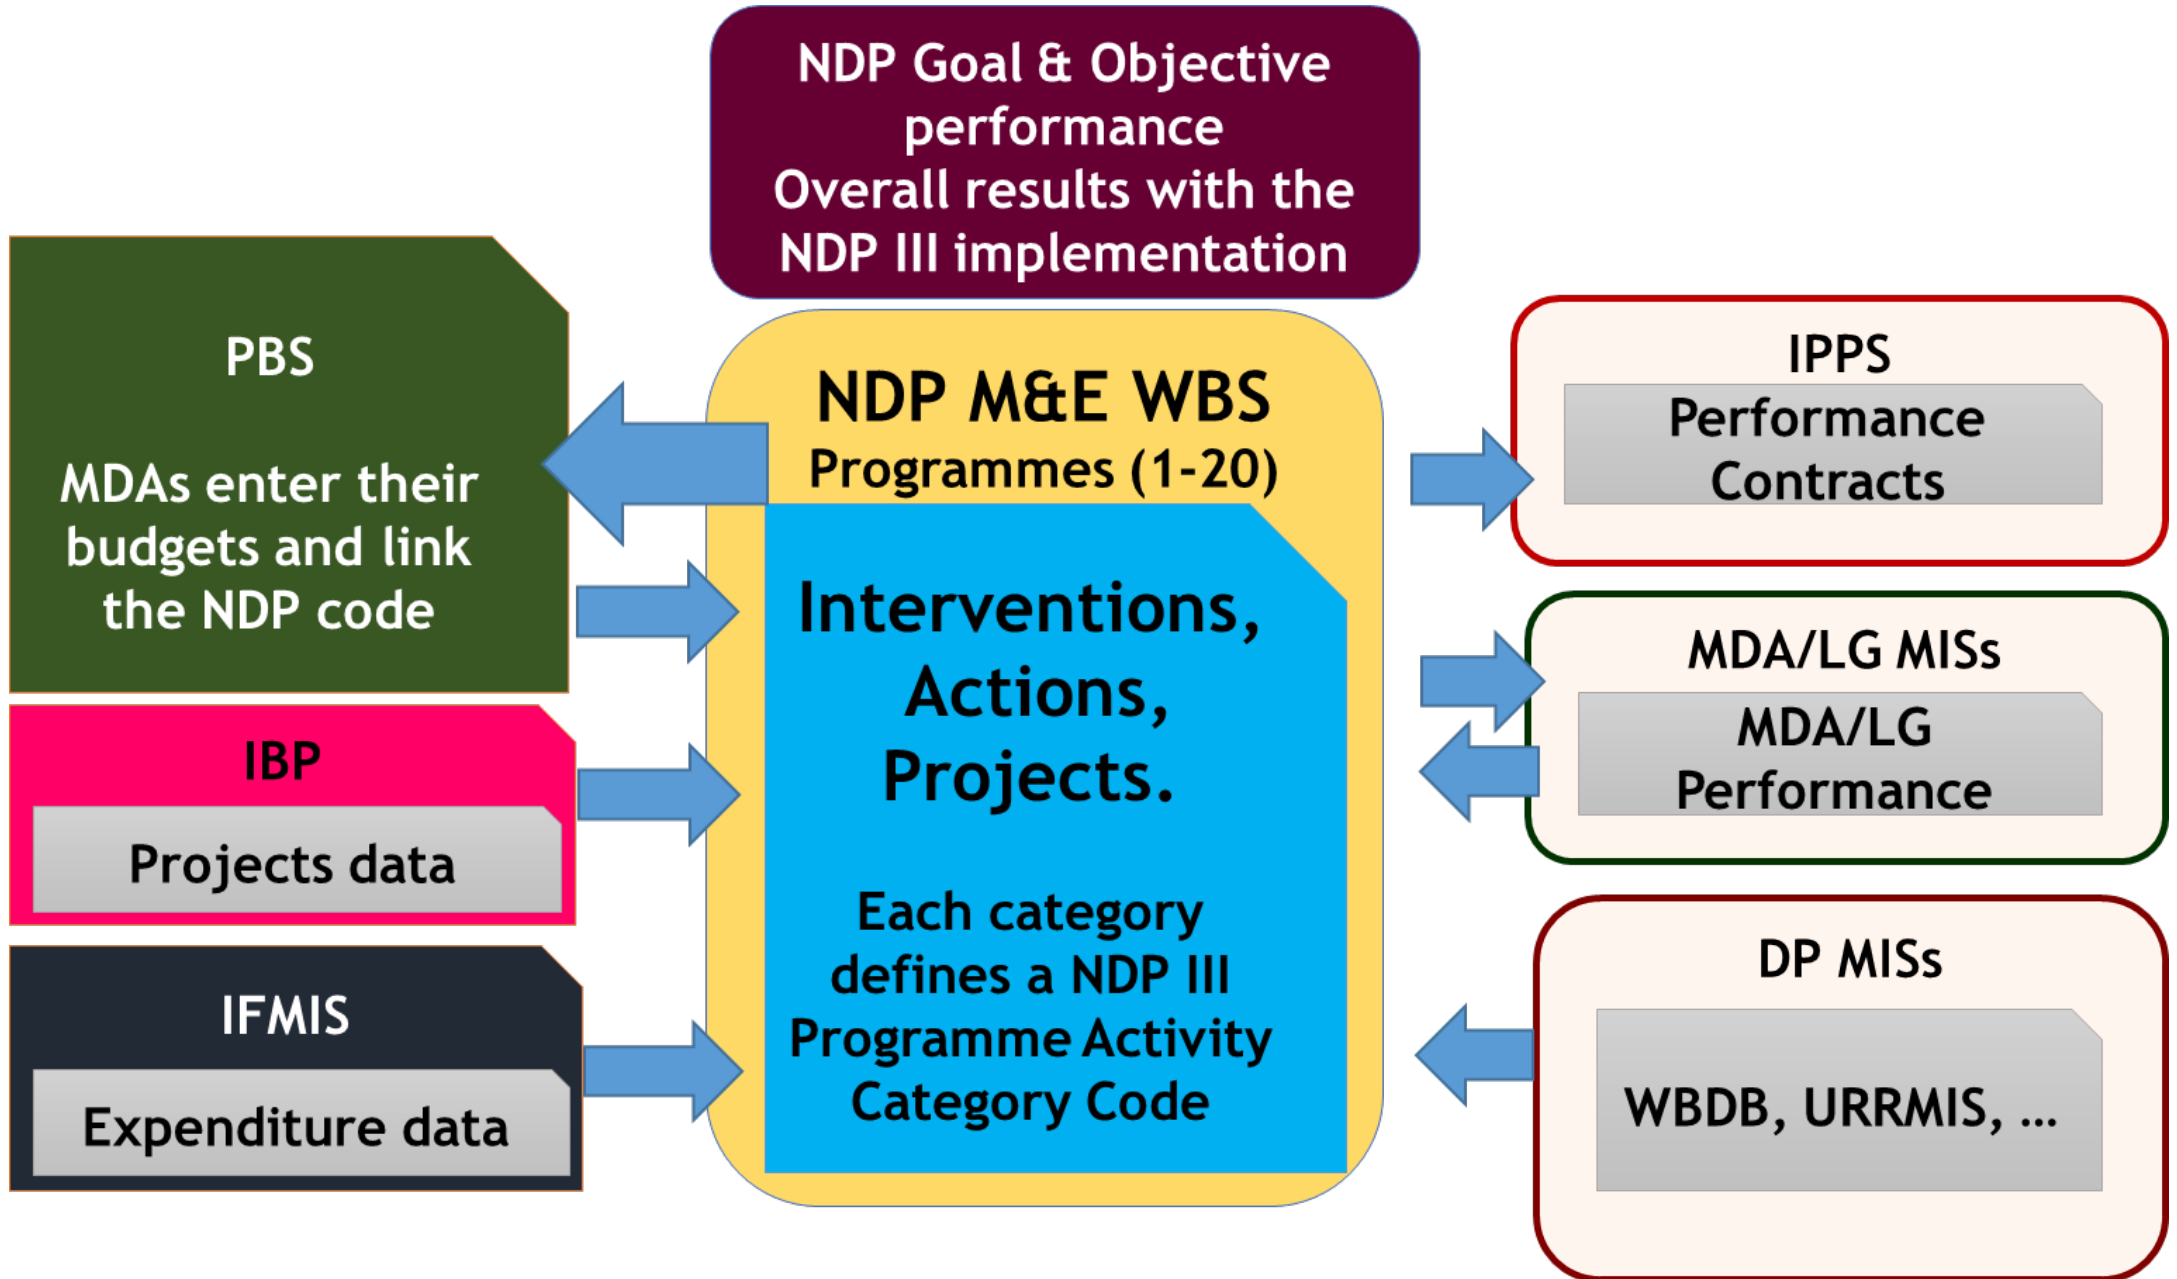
NDP Goal & Objective performance
Overall results with the NDP III implementation

PBS

MDAs enter their budgets and link the NDP code

IBP

Projects data

IFMIS

Expenditure data

NDP M&E WBS
Programmes (1-20)

Interventions, Actions, Projects.

Each category defines a NDP III Programme Activity Category Code

IPPS

Performance Contracts

MDA/LG MISs

MDA/LG Performance

DP MISs

WBDB, URRMIS, ...